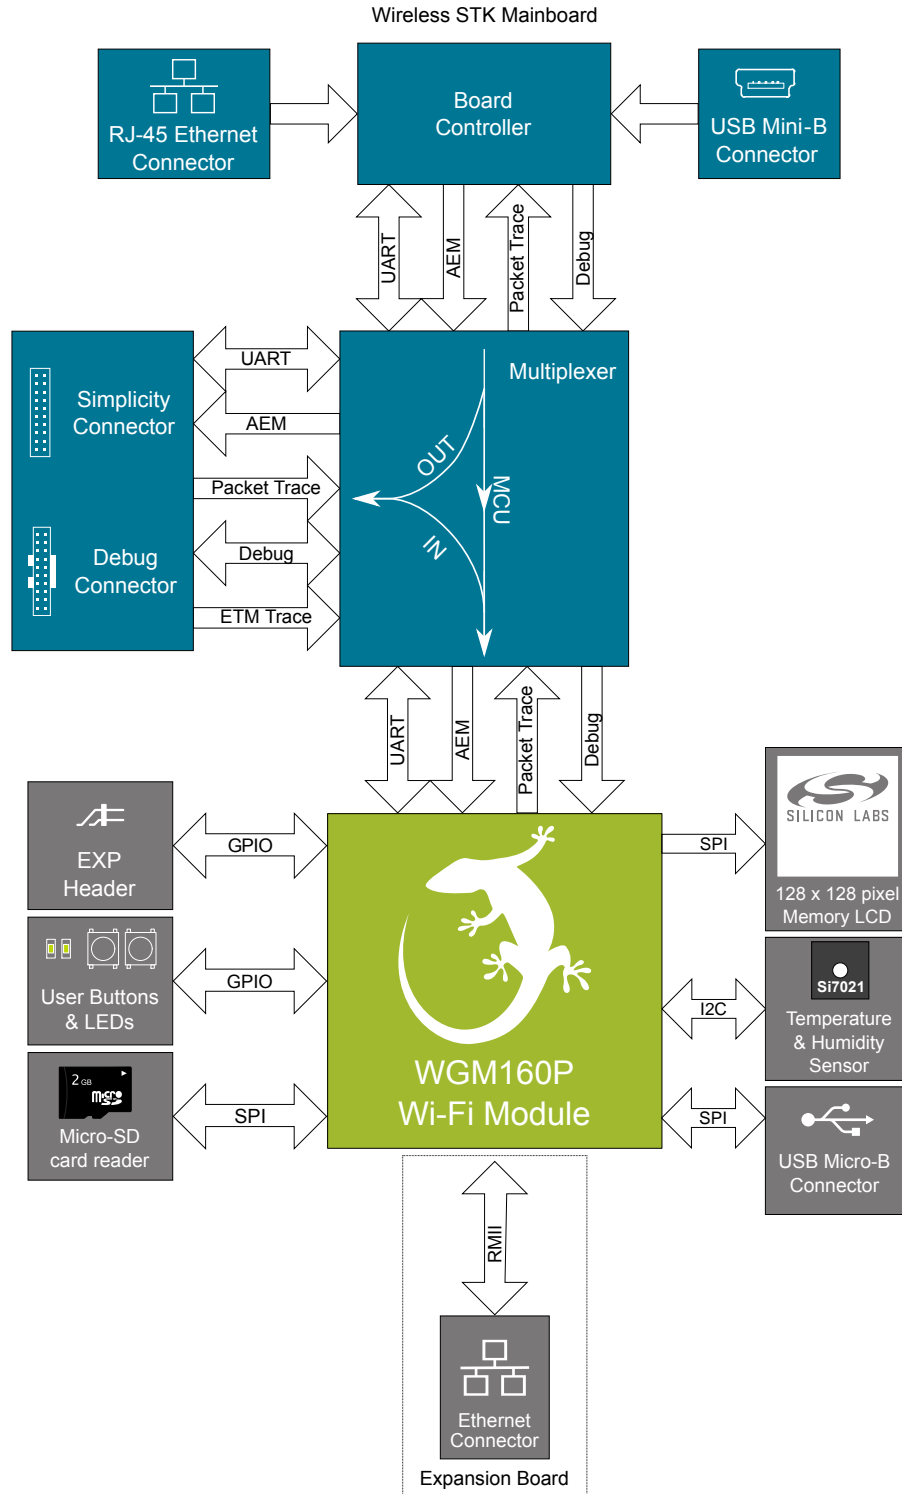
Wireless STK Mainboard

RJ-45 Ethernet Connector

Board Controller

USB Mini-B Connector

UART

AEM

Packet Trace

Debug

Simplicity Connector

UART

AEM

Packet Trace

Debug

ETM Trace

Debug Connector

Multiplexer

OUT

MCU

IN

UART

AEM

Packet Trace

Debug

EXP Header

GPIO

User Buttons & LEDs

GPIO

2 GB

Micro-SD card reader

SPI

WGM160P Wi-Fi Module

SPI

SILICON LABS

128 x 128 pixel Memory LCD

I2C

Si7021

Temperature & Humidity Sensor

SPI

USB Micro-B Connector

RMII

Ethernet Connector

Expansion Board